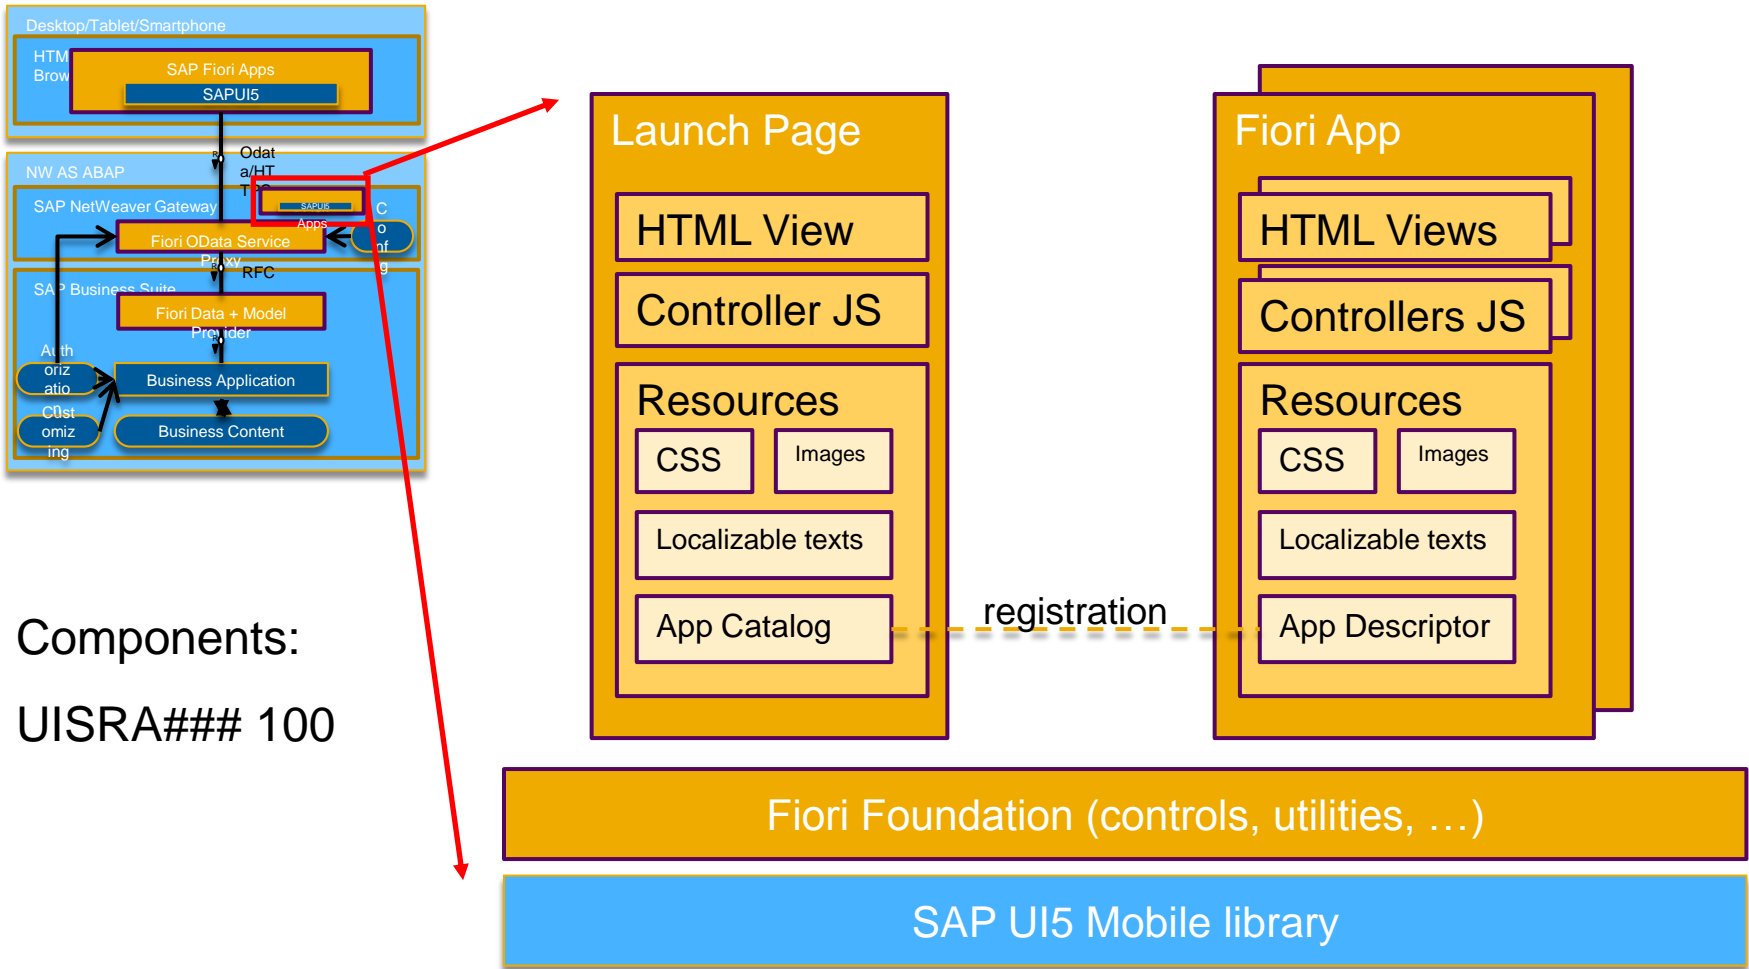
Desktop/Tablet/Smartphone

HTM
Brow

SAP Fiori Apps
SAPUI5

Odat
a/HT
TP

NW AS ABAP

SAP NetWeaver Gateway

SAPUI5
Apps

C
o
nf
g

Fiori OData Service
Proxy

RFC

SAP Business Suite

Fiori Data + Model
Provider

Auth
oriz
atio

Business Application

Cust
omiz
ing

Business Content

Components:

UISRA### 100

Launch Page

HTML View

Controller JS

Resources

CSS

Images

Localizable texts

App Catalog

registration

Fiori App

HTML Views

Controllers JS

Resources

CSS

Images

Localizable texts

App Descriptor

Fiori Foundation (controls, utilities, …)

SAP UI5 Mobile library